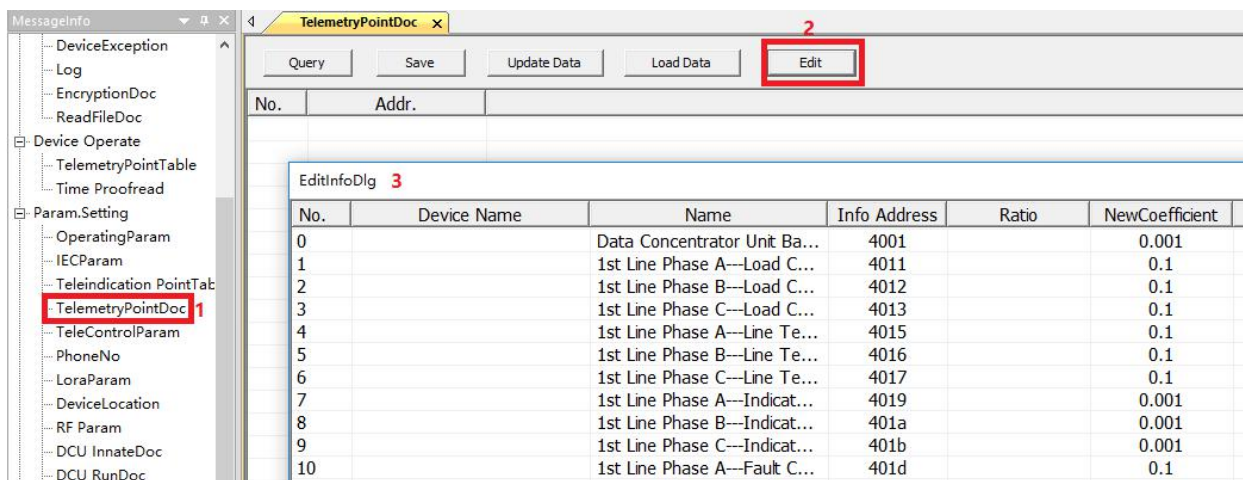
MessageInfo

DeviceException
Log
EncryptionDoc
ReadFileDoc
Device Operate
TelemetryPointTable
Time Proofread
Param.Setting
OperatingParam
IECParam
Teleindication PointTab
TelemetryPointDoc 1
TeleControlParam
PhoneNo
LoraParam
DeviceLocation
RF Param
DCU InnateDoc
DCU RunDoc

TelemetryPointDoc ×

2

Query Save Update Data Load Data Edit

| No. | Addr. |
|---|---|

EditInfoDlg 3

| No. | Device Name | Name | Info Address | Ratio | NewCoefficient |
|---|---|---|---|---|---|
| 0 | | Data Concentrator Unit Ba... | 4001 | | 0.001 |
| 1 | | 1st Line Phase A---Load C... | 4011 | | 0.1 |
| 2 | | 1st Line Phase B---Load C... | 4012 | | 0.1 |
| 3 | | 1st Line Phase C---Load C... | 4013 | | 0.1 |
| 4 | | 1st Line Phase A---Line Te... | 4015 | | 0.1 |
| 5 | | 1st Line Phase B---Line Te... | 4016 | | 0.1 |
| 6 | | 1st Line Phase C---Line Te... | 4017 | | 0.1 |
| 7 | | 1st Line Phase A---Indicat... | 4019 | | 0.001 |
| 8 | | 1st Line Phase B---Indicat... | 401a | | 0.001 |
| 9 | | 1st Line Phase C---Indicat... | 401b | | 0.001 |
| 10 | | 1st Line Phase A---Fault C... | 401d | | 0.1 |